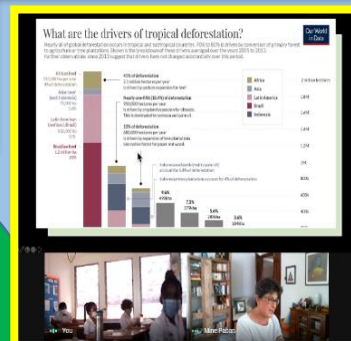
What are the drivers of tropical deforestation?

Our World in Data

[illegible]

All beef
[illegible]

45% of deforestation
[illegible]

Nearly one-fifth (18.4%) of deforestation
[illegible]

33% of deforestation
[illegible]

Africa
Asia
Latin America
Brazil
Indonesia

9.6%
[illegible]

7.2%
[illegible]

5.6%
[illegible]

3.6%
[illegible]

You

Mine Pabari